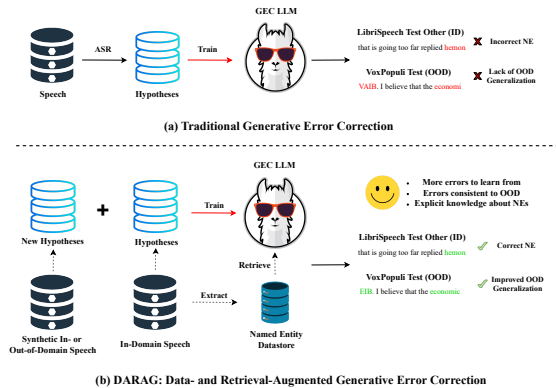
GEC LLM

Speech

ASR

Hypotheses

Train

LibriSpeech Test Other (ID)

that is going too far replied hemon

Incorrect NE

VoxPopuli Test (OOD)

VAIB. I believe that the economi

Lack of OOD Generalization

(a) Traditional Generative Error Correction

GEC LLM

New Hypotheses

+

Hypotheses

Train

• More errors to learn from
• Errors consistent to OOD
• Explicit knowledge about NEs

Retrieve

LibriSpeech Test Other (ID)

that is going too far replied hemon

Correct NE

VoxPopuli Test (OOD)

EIB. I believe that the economic

Improved OOD Generalization

Extract

Synthetic In- or Out-of-Domain Speech

In-Domain Speech

Named Entity Datastore

(b) DARAG: Data- and Retrieval-Augmented Generative Error Correction